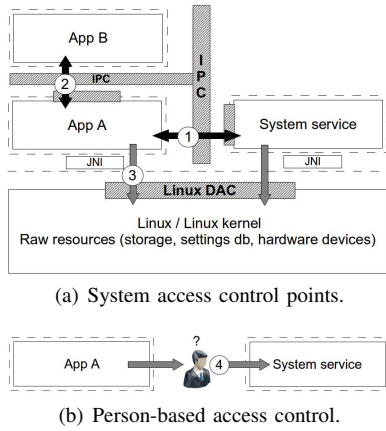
App B

2

IPC

I
P
C

App A

1

System service

JNI

JNI

3

Linux DAC

Linux / Linux kernel
Raw resources (storage, settings db, hardware devices)

(a) System access control points.

App A

?

4

System service

(b) Person-based access control.